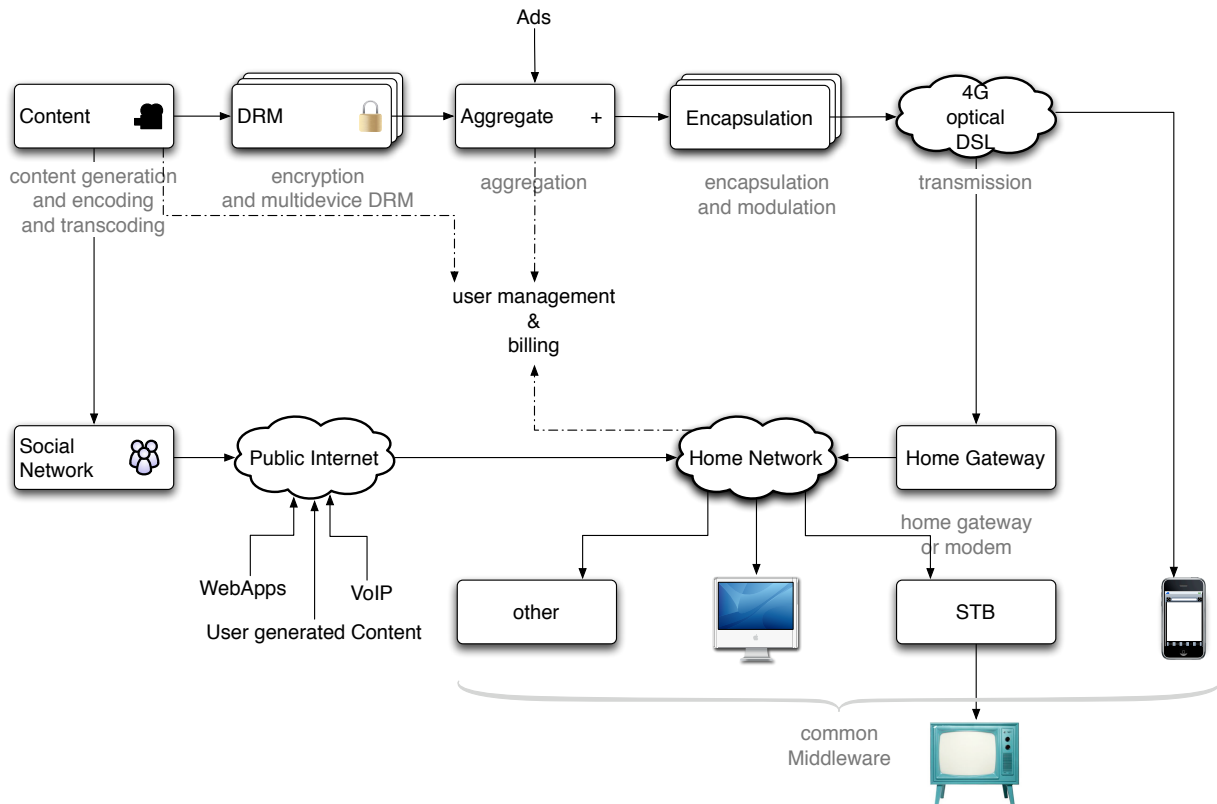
Ads

Content

DRM

Aggregate +

Encapsulation

4G
optical
DSL

content generation
and encoding
and transcoding

encryption
and multidevice DRM

aggregation

encapsulation
and modulation

transmission

user management
&
billing

Social
Network

Public Internet

Home Network

Home Gateway

home gateway
or modem

WebApps

VoIP

User generated Content

other

STB

common
Middleware